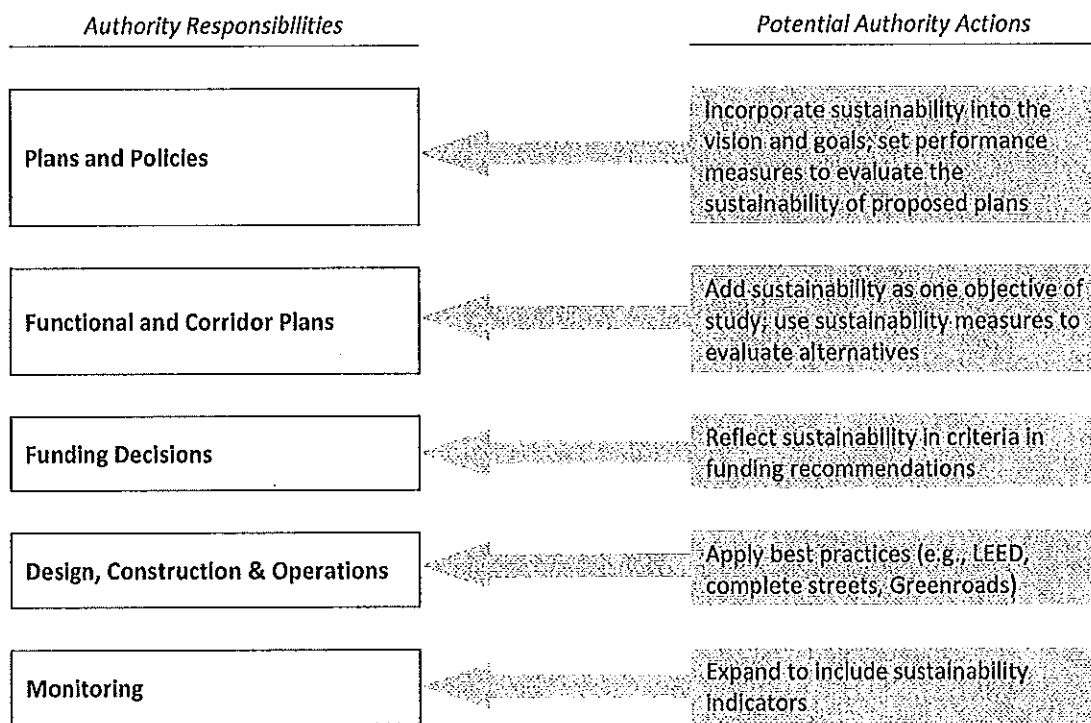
Authority Responsibilities

Potential Authority Actions

Plans and Policies

Incorporate sustainability into the vision and goals; set performance measures to evaluate the sustainability of proposed plans

Functional and Corridor Plans

Add sustainability as one objective of study; use sustainability measures to evaluate alternatives

Funding Decisions

Reflect sustainability in criteria in funding recommendations

Design, Construction & Operations

Apply best practices (e.g., LEED, complete streets, Greenroads)

Monitoring

Expand to include sustainability indicators